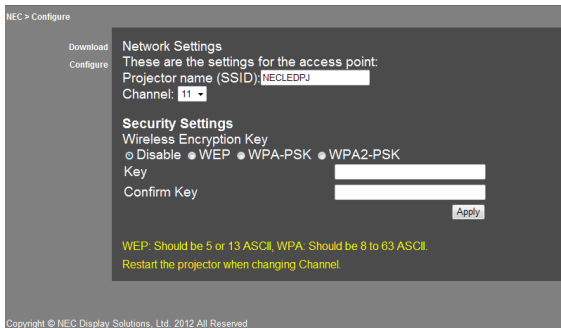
NEC > Configure

Download

Configure

Network Settings
These are the settings for the access point:
Projector name (SSID): NECLEDPJ
Channel: 11

Security Settings
Wireless Encryption Key
Disable WEP WPA-PSK WPA2-PSK
Key
Confirm Key
Apply

WEP: Should be 5 or 13 ASCII, WPA: Should be 8 to 63 ASCII.
Restart the projector when changing Channel.

Copyright © NEC Display Solutions, Ltd. 2012 All Reserved